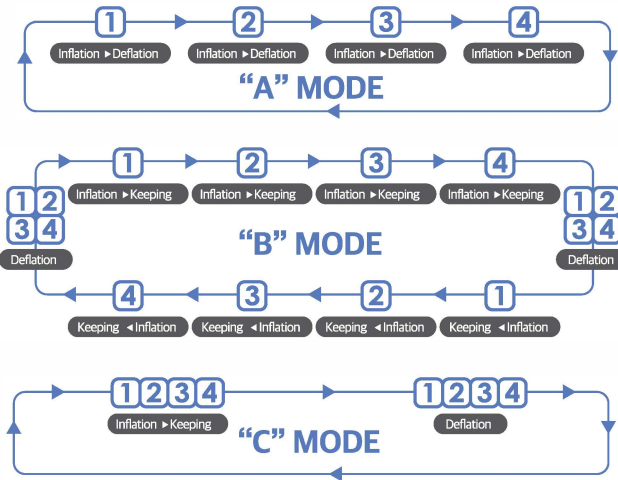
1
Inflation ▸Deflation
2
Inflation ▸Deflation
3
Inflation ▸Deflation
4
Inflation ▸Deflation

"A" MODE

1
Inflation ▸Keeping
2
Inflation ▸Keeping
3
Inflation ▸Keeping
4
Inflation ▸Keeping

1 2
3 4
Deflation

"B" MODE

1 2
3 4
Deflation

4
Keeping ◂Inflation
3
Keeping ◂Inflation
2
Keeping ◂Inflation
1
Keeping ◂Inflation

1 2 3 4
Inflation ▸Keeping

1 2 3 4
Deflation

"C" MODE